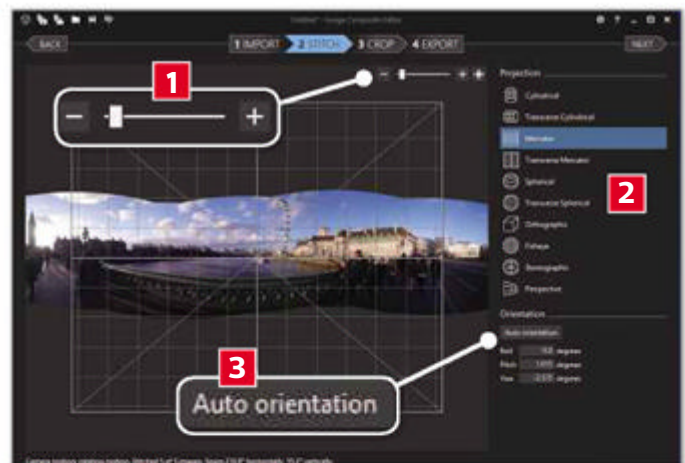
Untitled* - Image Composite Editor

BACK

1 IMPORT

2 STITCH

3 CROP

4 EXPORT

NEXT

1

Projection

Cylindrical

Transverse Cylindrical

Mercator

Transverse Mercator

Spherical

Transverse Spherical

Orthographic

Fisheye

Stereographic

Perspective

2

Orientation

Auto orientation

Roll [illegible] degrees

Pitch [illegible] degrees

Yaw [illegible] degrees

3

Auto orientation

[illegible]